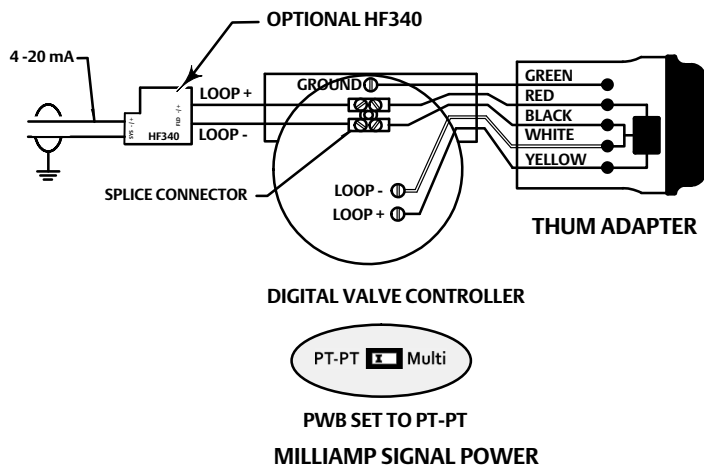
OPTIONAL HF340

4 -20 mA

SYS -/+

HF340

FLD -/+

LOOP +

LOOP -

GROUND

GREEN

RED

BLACK

WHITE

YELLOW

SPLICE CONNECTOR

LOOP -

LOOP +

THUM ADAPTER

DIGITAL VALVE CONTROLLER

PT-PT Multi

PWB SET TO PT-PT

MILLIAMP SIGNAL POWER